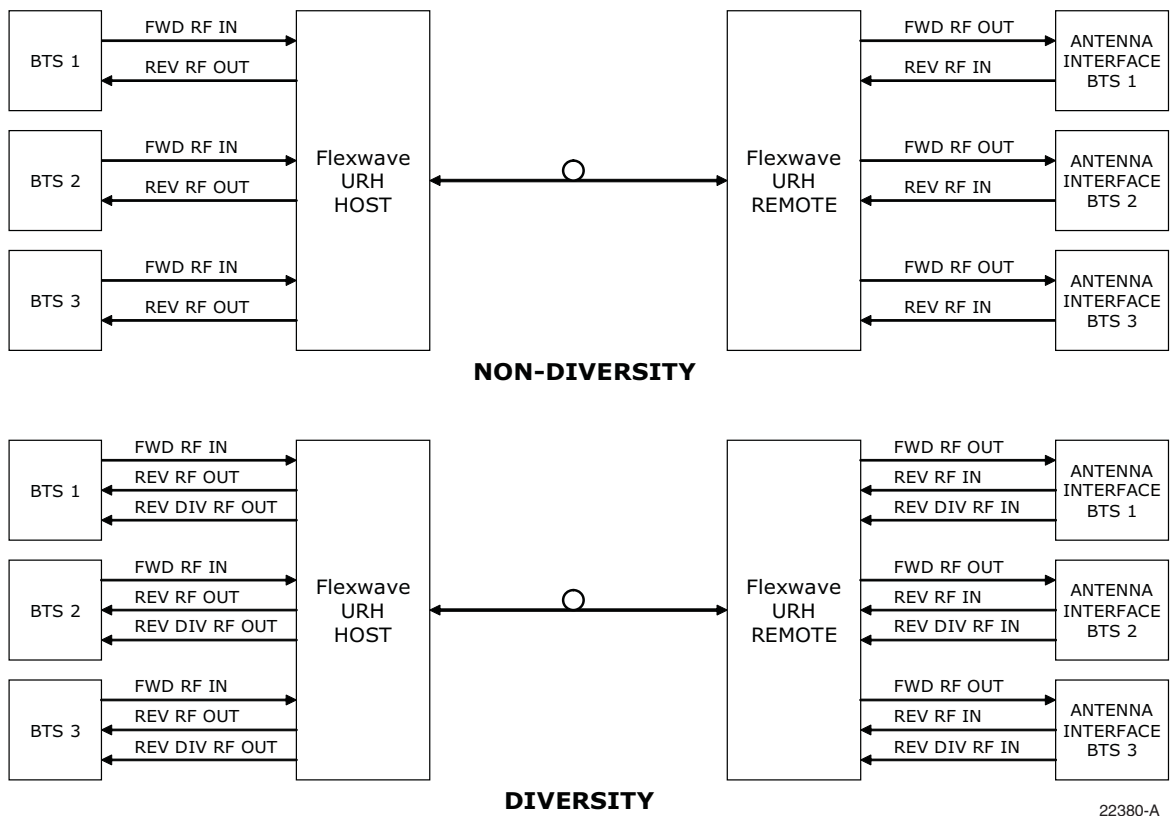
BTS 1
FWD RF IN
REV RF OUT

BTS 2
FWD RF IN
REV RF OUT

BTS 3
FWD RF IN
REV RF OUT

Flexwave URH HOST

Flexwave URH REMOTE

FWD RF OUT
REV RF IN
ANTENNA INTERFACE BTS 1

FWD RF OUT
REV RF IN
ANTENNA INTERFACE BTS 2

FWD RF OUT
REV RF IN
ANTENNA INTERFACE BTS 3

NON-DIVERSITY

BTS 1
FWD RF IN
REV RF OUT
REV DIV RF OUT

BTS 2
FWD RF IN
REV RF OUT
REV DIV RF OUT

BTS 3
FWD RF IN
REV RF OUT
REV DIV RF OUT

Flexwave URH HOST

Flexwave URH REMOTE

FWD RF OUT
REV RF IN
REV DIV RF IN
ANTENNA INTERFACE BTS 1

FWD RF OUT
REV RF IN
REV DIV RF IN
ANTENNA INTERFACE BTS 2

FWD RF OUT
REV RF IN
REV DIV RF IN
ANTENNA INTERFACE BTS 3

DIVERSITY

22380-A